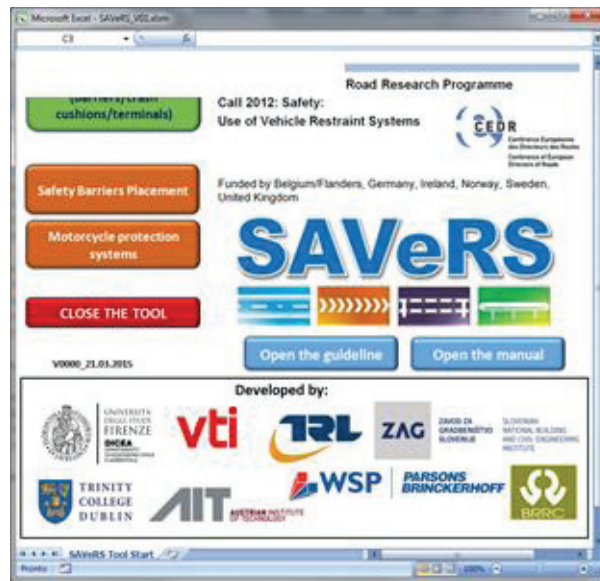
Microsoft Excel - SAVeRS_V01.xlsm

C3

Road Research Programme

(barriers/crash cushions/terminals)

Call 2012: Safety:
Use of Vehicle Restraint Systems

CEDR
Conférence Européenne des Directeurs des Routes
Conference of European Directors of Roads

Safety Barriers Placement

Funded by Belgium/Flanders, Germany, Ireland, Norway, Sweden, United Kingdom

Motorcycle protection systems

SAVeRS

CLOSE THE TOOL

V0000_21.03.2015

Open the guideline

Open the manual

Developed by:

UNIVERSITÀ DEGLI STUDI FIRENZE DICEA

vti

TRL

ZAG

ZAVOD ZA GRADBENIŠTVO SLOVENIJE

SLOVENIAN NATIONAL BUILDING AND CIVIL ENGINEERING INSTITUTE

TRINITY COLLEGE DUBLIN

AIT AUSTRIAN INSTITUTE OF TECHNOLOGY

WSP

PARSONS BRINCKERHOFF

BRRC

SAVeRS Tool Start

Pronto

100%